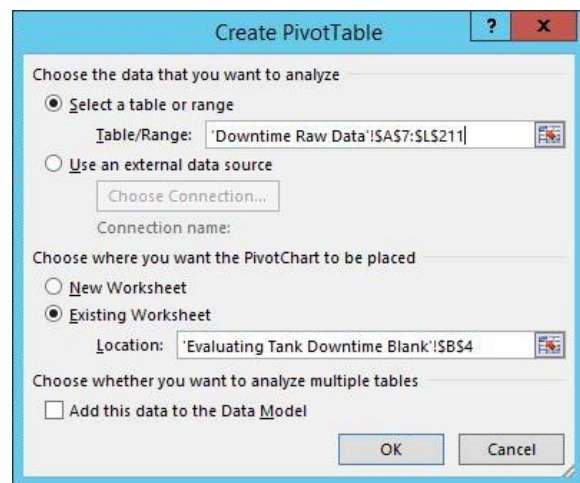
Create PivotTable

?

x

Choose the data that you want to analyze

Select a table or range

Table/Range: 'Downtime Raw Data'!$A$7:$L$211

Use an external data source

Choose Connection...

Connection name:

Choose where you want the PivotChart to be placed

New Worksheet

Existing Worksheet

Location: 'Evaluating Tank Downtime Blank'!$B$4

Choose whether you want to analyze multiple tables

Add this data to the Data Model

OK

Cancel